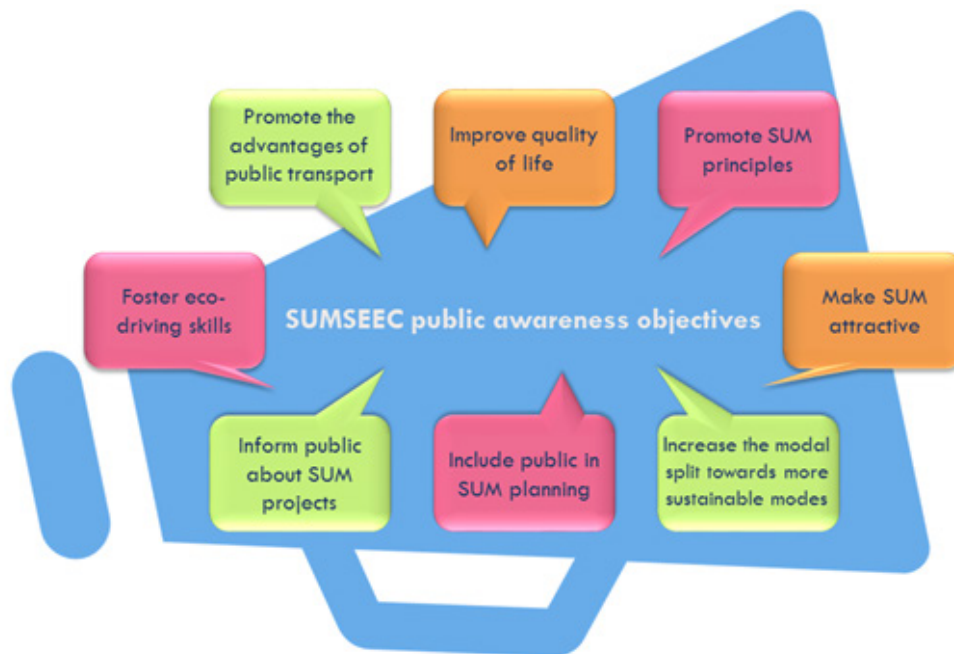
Promote the advantages of public transport

Improve quality of life

Promote SUM principles

Foster eco-driving skills

SUMSEEC public awareness objectives

Make SUM attractive

Inform public about SUM projects

Include public in SUM planning

Increase the modal split towards more sustainable modes